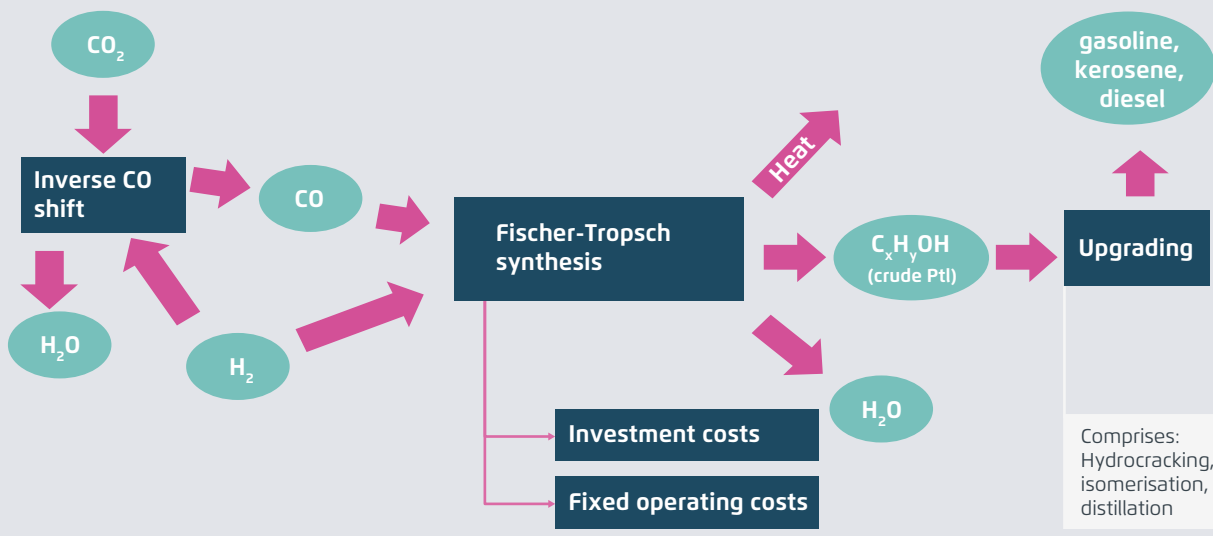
$CO_2$

Inverse CO shift

CO

$H_2O$

$H_2$

Fischer-Tropsch synthesis

Heat

$C_xH_yOH$ (crude Ptl)

$H_2O$

Investment costs

Fixed operating costs

gasoline, kerosene, diesel

Upgrading

Comprises: Hydrocracking, isomerisation, distillation